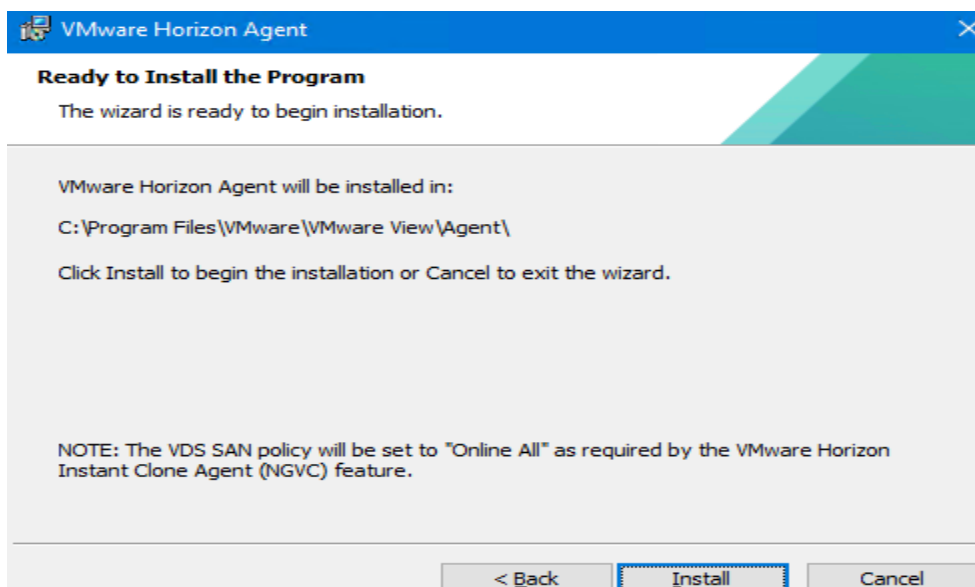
VMware Horizon Agent

Ready to Install the Program

The wizard is ready to begin installation.

VMware Horizon Agent will be installed in:

C:\Program Files\VMware\VMware View\Agent\

Click Install to begin the installation or Cancel to exit the wizard.

NOTE: The VDS SAN policy will be set to "Online All" as required by the VMware Horizon Instant Clone Agent (NGVC) feature.

< Back

Install

Cancel